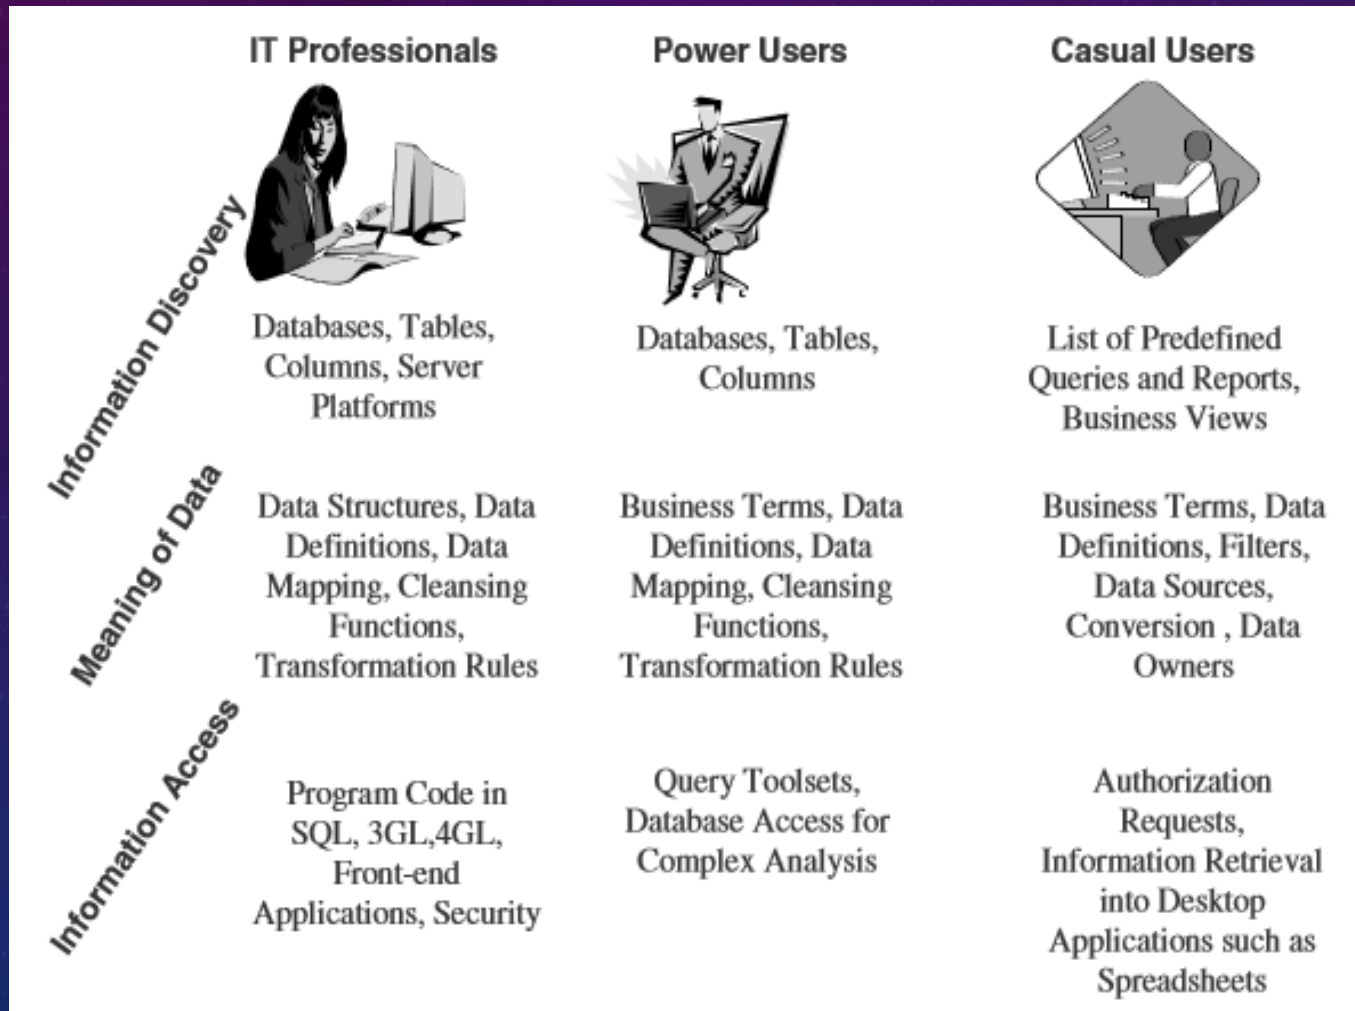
| | IT Professionals | Power Users | Casual Users |
|---|---|---|---|
| Information Discovery | Databases, Tables, Columns, Server Platforms | Databases, Tables, Columns | List of Predefined Queries and Reports, Business Views |
| Meaning of Data | Data Structures, Data Definitions, Data Mapping, Cleansing Functions, Transformation Rules | Business Terms, Data Definitions, Data Mapping, Cleansing Functions, Transformation Rules | Business Terms, Data Definitions, Filters, Data Sources, Conversion , Data Owners |
| Information Access | Program Code in SQL, 3GL,4GL, Front-end Applications, Security | Query Toolsets, Database Access for Complex Analysis | Authorization Requests, Information Retrieval into Desktop Applications such as Spreadsheets |